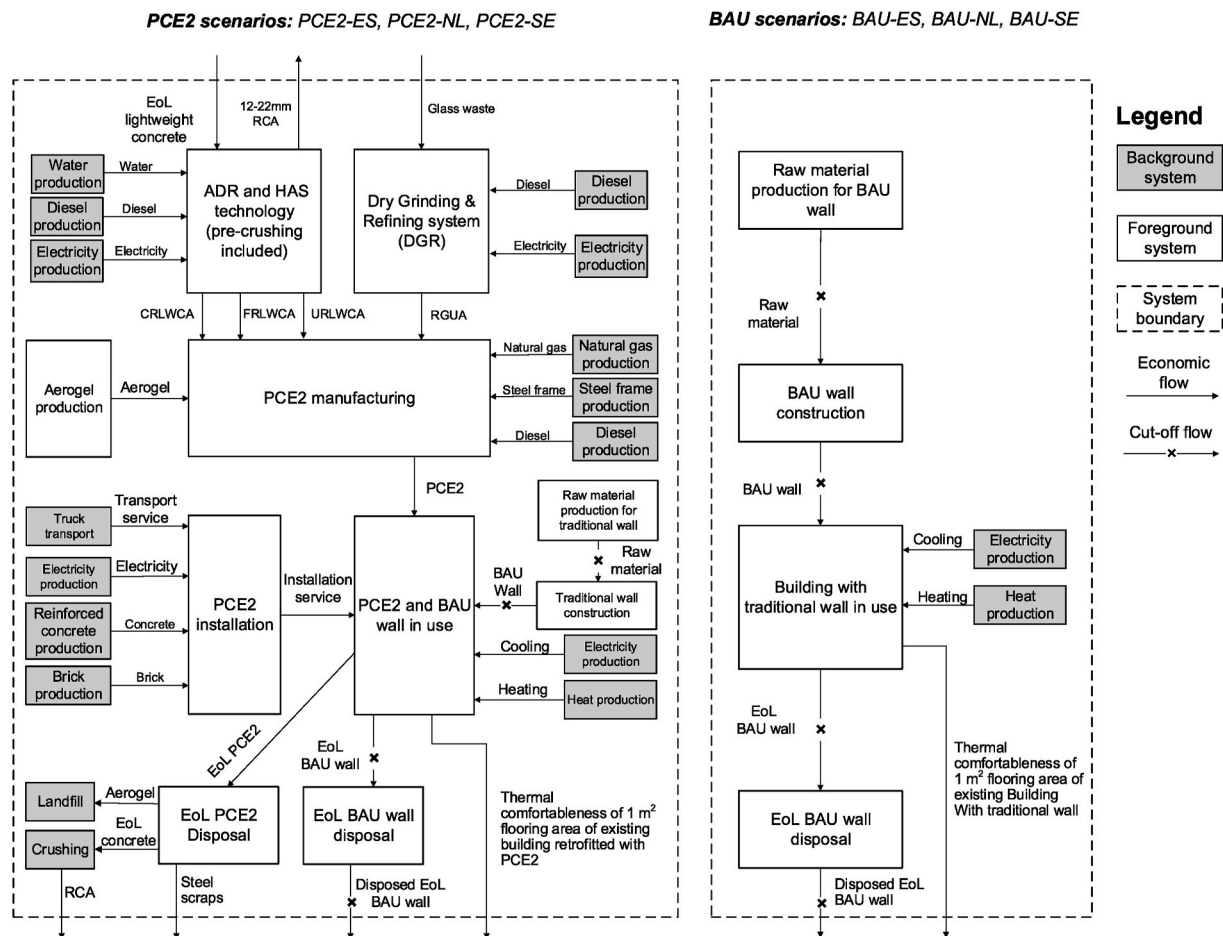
PCE2 scenarios: PCE2-ES, PCE2-NL, PCE2-SE

EoL lightweight concrete

12-22mm RCA

Glass waste

Water production

Water

Diesel production

Diesel

Electricity production

Electricity

ADR and HAS technology (pre-crushing included)

Dry Grinding & Refining system (DGR)

Diesel

Diesel production

Electricity

Electricity production

CRLWCA

FRLWCA

URLWCA

RGUA

Natural gas

Natural gas production

Aerogel production

Aerogel

PCE2 manufacturing

Steel frame

Steel frame production

Diesel

Diesel production

PCE2

Truck transport

Transport service

Electricity production

Electricity

Reinforced concrete production

Concrete

Brick production

Brick

PCE2 installation

Installation service

PCE2 and BAU wall in use

Raw material production for traditional wall

Raw material

BAU Wall

Traditional wall construction

Cooling

Electricity production

Heating

Heat production

EoL PCE2

EoL BAU wall

Landfill

Aerogel

EoL concrete

Crushing

EoL PCE2 Disposal

EoL BAU wall disposal

Thermal comfortableness of 1 m$^2$ flooring area of existing building retrofitted with PCE2

RCA

Steel scraps

Disposed EoL BAU wall

BAU scenarios: BAU-ES, BAU-NL, BAU-SE

Raw material production for BAU wall

Raw material

BAU wall construction

BAU wall

Cooling

Electricity production

Building with traditional wall in use

Heating

Heat production

EoL BAU wall

Thermal comfortableness of 1 m$^2$ flooring area of existing Building With traditional wall

EoL BAU wall disposal

Disposed EoL BAU wall

Legend

Background system

Foreground system

System boundary

Economic flow

Cut-off flow